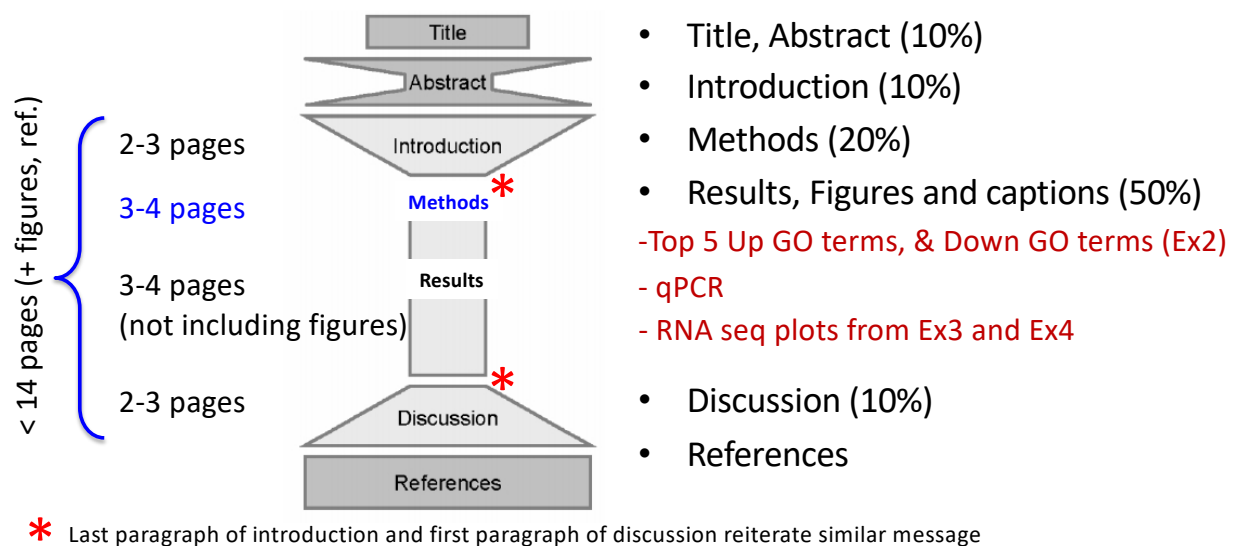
< 14 pages (+ figures, ref.)

2-3 pages

3-4 pages

3-4 pages
(not including figures)

2-3 pages

Title

Abstract

Introduction

Methods *

Results

*

Discussion

References

• Title, Abstract (10%)
• Introduction (10%)
• Methods (20%)
• Results, Figures and captions (50%)

-Top 5 Up GO terms, & Down GO terms (Ex2)
- qPCR
- RNA seq plots from Ex3 and Ex4

• Discussion (10%)
• References

* Last paragraph of introduction and first paragraph of discussion reiterate similar message